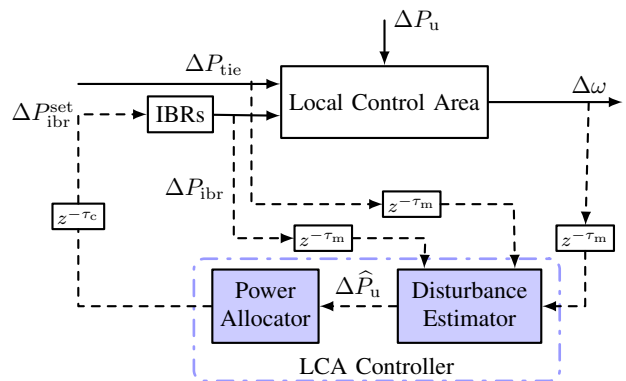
$\Delta P_{\mathrm{u}}$

$\Delta P_{\mathrm{tie}}$

$\Delta P_{\mathrm{ibr}}^{\mathrm{set}}$

IBRs

Local Control Area

$\Delta\omega$

$\Delta P_{\mathrm{ibr}}$

$z^{-\tau_{\mathrm{c}}}$

$z^{-\tau_{\mathrm{m}}}$

$z^{-\tau_{\mathrm{m}}}$

$z^{-\tau_{\mathrm{m}}}$

$\Delta\widehat{P}_{\mathrm{u}}$

Power Allocator

Disturbance Estimator

LCA Controller